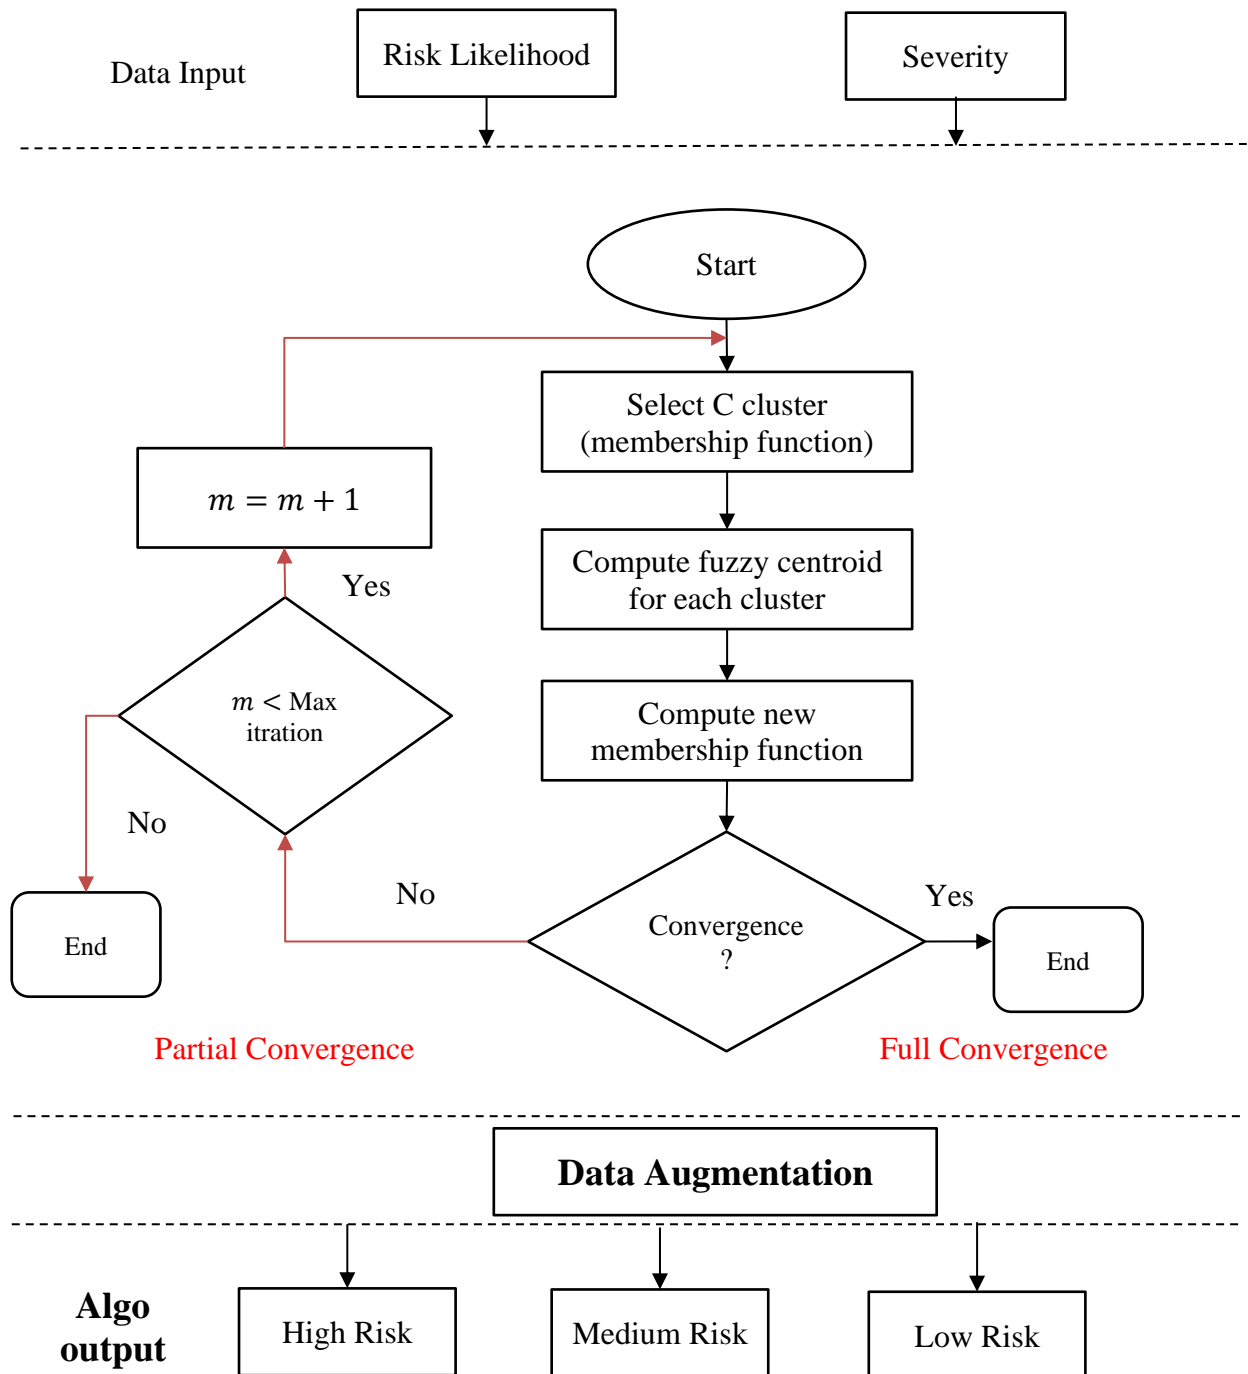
Data Input

Risk Likelihood

Severity

Start

Select C cluster (membership function)

$m = m + 1$

Compute fuzzy centroid for each cluster

Yes

$m <$ Max itration

Compute new membership function

No

No

Yes

End

Convergence ?

End

Partial Convergence

Full Convergence

Data Augmentation

Algo output

High Risk

Medium Risk

Low Risk